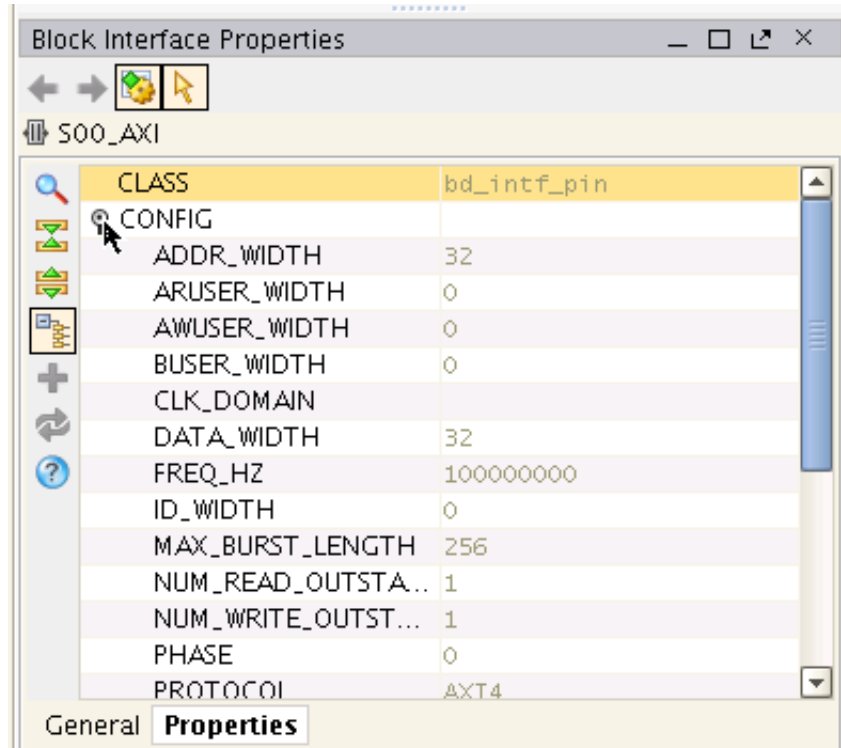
Block Interface Properties

S00_AXI

| | |
|---|---|
| CLASS | bd_intf_pin |
| CONFIG | |
| ADDR_WIDTH | 32 |
| ARUSER_WIDTH | 0 |
| AWUSER_WIDTH | 0 |
| BUSER_WIDTH | 0 |
| CLK_DOMAIN | |
| DATA_WIDTH | 32 |
| FREQ_HZ | 100000000 |
| ID_WIDTH | 0 |
| MAX_BURST_LENGTH | 256 |
| NUM_READ_OUTSTA... | 1 |
| NUM_WRITE_OUTST... | 1 |
| PHASE | 0 |
| PROTOCOL | AXI4 |

General Properties